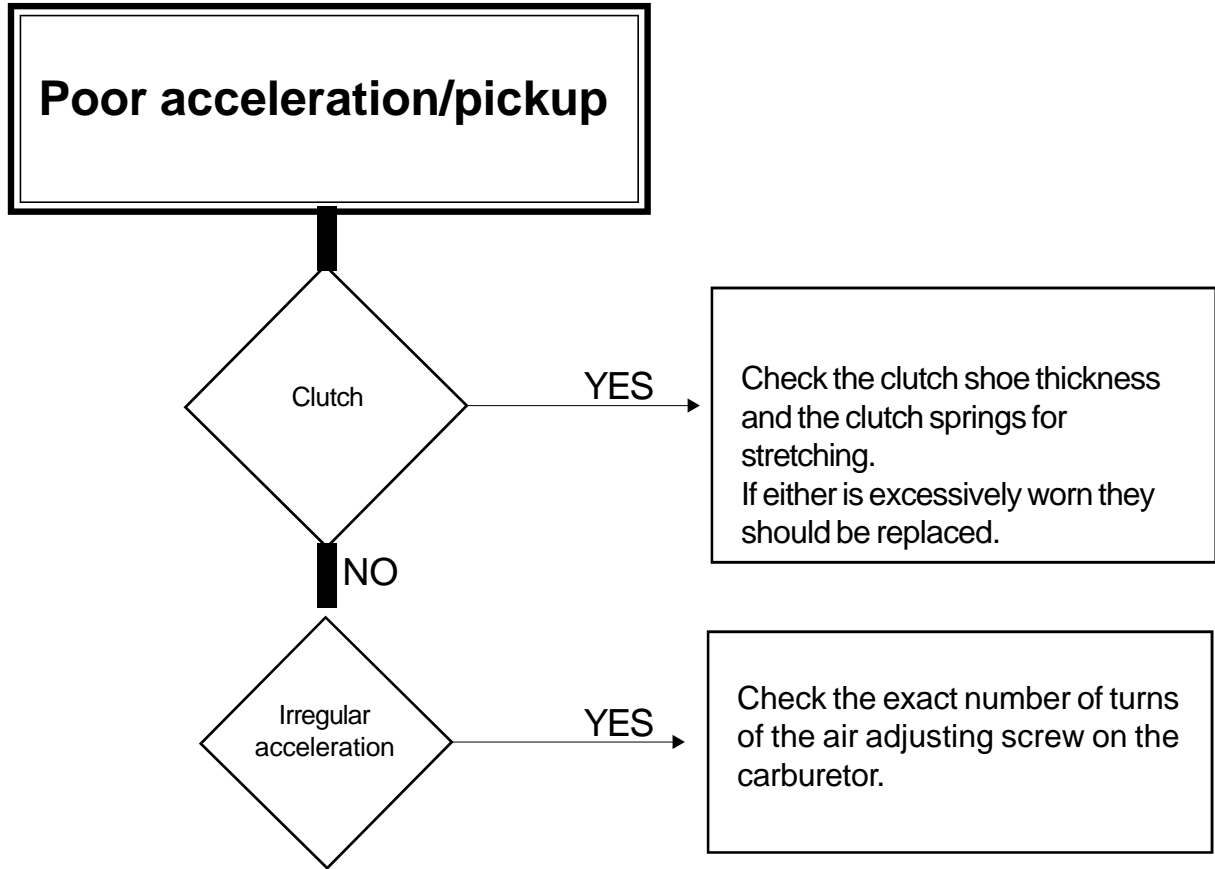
Poor acceleration/pickup

Clutch

YES

Check the clutch shoe thickness and the clutch springs for stretching.
If either is excessively worn they should be replaced.

NO

Irregular acceleration

YES

Check the exact number of turns of the air adjusting screw on the carburetor.